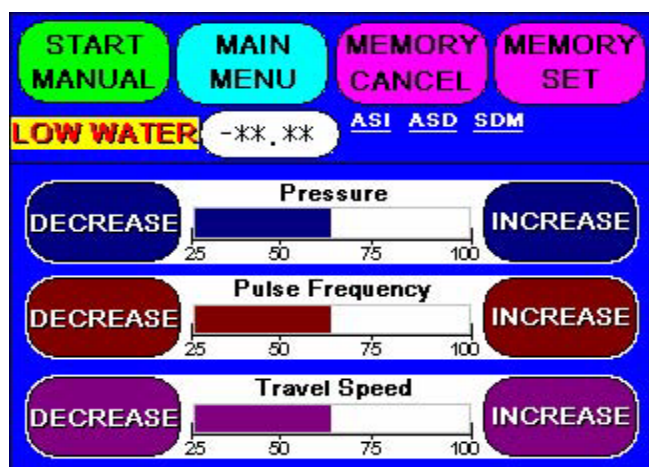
START MANUAL

MAIN MENU

MEMORY CANCEL

MEMORY SET

LOW WATER

-**.**

ASI ASD SDM

DECREASE

Pressure

25 50 75 100

INCREASE

DECREASE

Pulse Frequency

25 50 75 100

INCREASE

DECREASE

Travel Speed

25 50 75 100

INCREASE